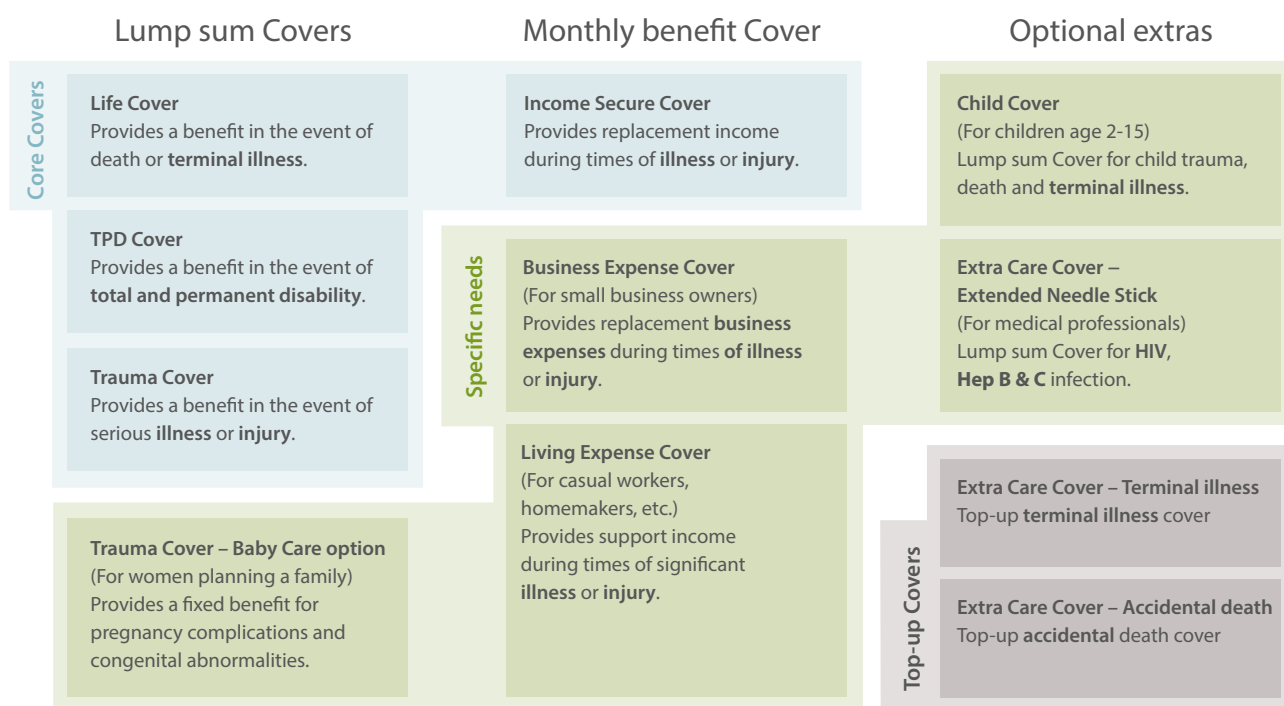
Lump sum Covers

Monthly benefit Cover

Optional extras

Core Covers

Life Cover
Provides a benefit in the event of death or terminal illness.

Income Secure Cover
Provides replacement income during times of illness or injury.

Child Cover
(For children age 2-15)
Lump sum Cover for child trauma, death and terminal illness.

TPD Cover
Provides a benefit in the event of total and permanent disability.

Specific needs

Business Expense Cover
(For small business owners)
Provides replacement business expenses during times of illness or injury.

Extra Care Cover – Extended Needle Stick
(For medical professionals)
Lump sum Cover for HIV, Hep B & C infection.

Trauma Cover
Provides a benefit in the event of serious illness or injury.

Living Expense Cover
(For casual workers, homemakers, etc.)
Provides support income during times of significant illness or injury.

Trauma Cover – Baby Care option
(For women planning a family)
Provides a fixed benefit for pregnancy complications and congenital abnormalities.

Top-up Covers

Extra Care Cover – Terminal illness
Top-up terminal illness cover

Extra Care Cover – Accidental death
Top-up accidental death cover